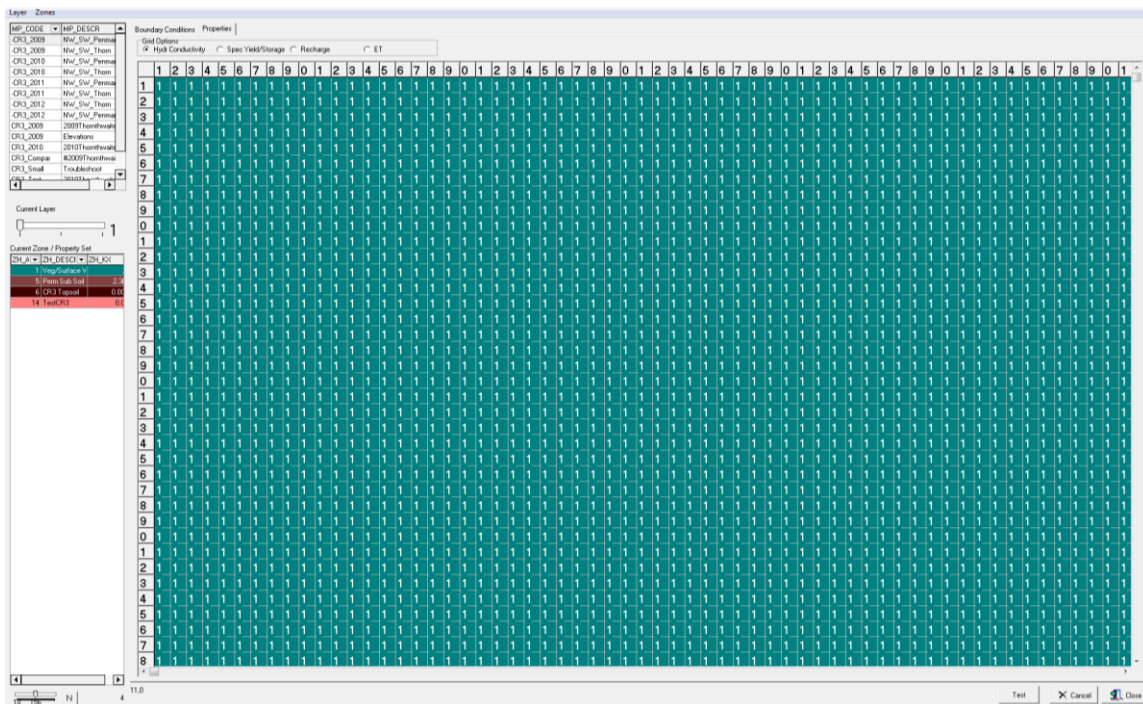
Layer Zones

| MP_CODE | MP_DESCR |
|---|---|
| -CR3_2009 | NW_SW_Penma |
| -CR3_2009 | NW_SW_Thorn |
| -CR3_2010 | NW_SW_Penma |
| -CR3_2010 | NW_SW_Thorn |
| -CR3_2011 | NW_SW_Penma |
| -CR3_2011 | NW_SW_Thorn |
| -CR3_2012 | NW_SW_Thorn |
| -CR3_2012 | NW_SW_Penma |
| CR3_2009 | 2009Thornthwait |
| CR3_2009 | Elevations |
| CR3_2010 | 2010Thornthwait |
| CR3_Compar | #2009Thornthwai |
| CR3_Small | Troubleshoot |

Current Layer

1

Current Zone / Property Set

| ZH_A | ZH_DESCR | ZH_KX |
|---|---|---|
| 1 | Veg/Surface V | |
| 5 | Prim Sub Soil | 2.3 |
| 6 | CR3 Topsoil | 0.00 |
| 14 | TestCR3 | 0.0 |

Boundary Conditions Properties

Grid Options
Hydr Conductivity Spec Yield/Storage Recharge ET

1 2 3 4 5 6 7 8 9 0 1 2 3 4 5 6 7 8 9 0 1 2 3 4 5 6 7 8 9 0 1 2 3 4 5 6 7 8 9 0 1 2 3 4 5 6 7 8 9 0 1 2 3 4 5 6 7 8 9 0 1

1 2 3 4 5 6 7 8 9 0 1 2 3 4 5 6 7 8 9 0 1 2 3 4 5 6 7 8 9 0 1 2 3 4 5 6 7 8

N 4

11,0

Test Cancel Close